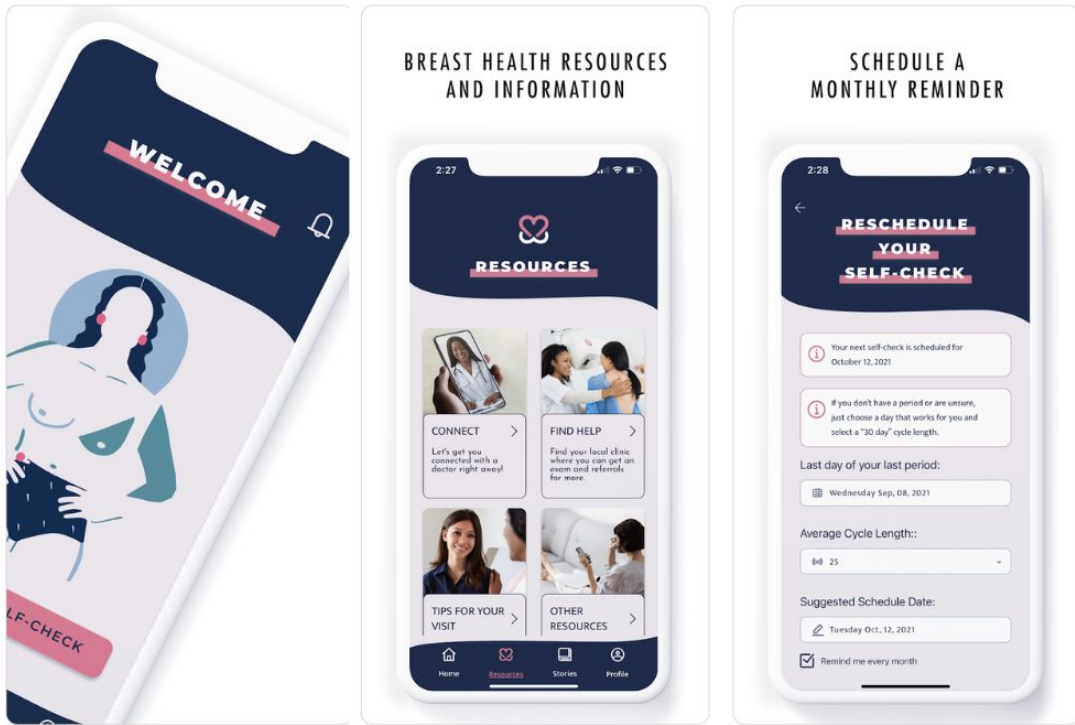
WELCOME

LF-CHECK

BREAST HEALTH RESOURCES AND INFORMATION

2:27

RESOURCES

CONNECT

Let's get you connected with a doctor right away!

FIND HELP

Find your local clinic where you can get an exam and referrals for more.

TIPS FOR YOUR VISIT

OTHER RESOURCES

Home Resources Stories Profile

SCHEDULE A MONTHLY REMINDER

2:28

RESCHEDULE YOUR SELF-CHECK

Your next self-check is scheduled for October 12, 2021

If you don't have a period or are unsure, just choose a day that works for you and select a "30 day" cycle length.

Last day of your last period:

Wednesday Sep, 08, 2021

Average Cycle Length::

25

Suggested Schedule Date:

Tuesday Oct, 12, 2021

Remind me every month